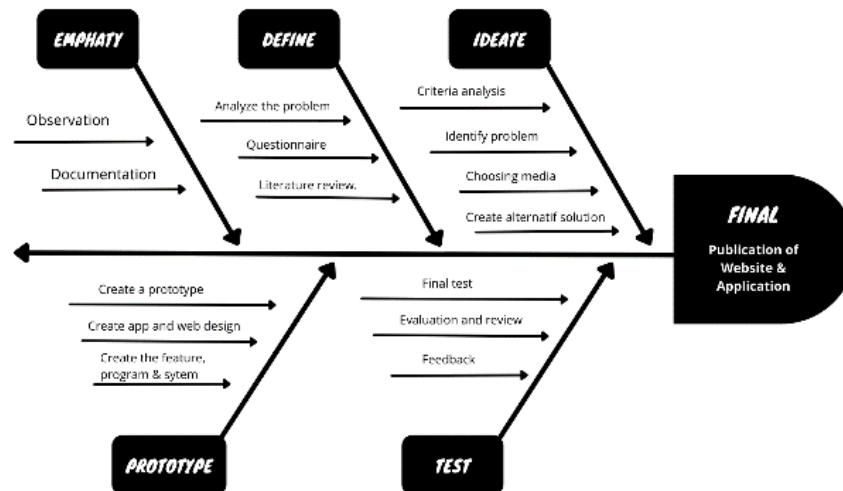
EMPHATY

Observation

Documentation

DEFINE

Analyze the problem

Questionnaire

Literature review.

IDEATE

Criteria analysis

Identify problem

Choosing media

Create alternatif solution

FINAL

Publication of Website & Application

Create a prototype

Create app and web design

Create the feature, program & sytem

PROTOTYPE

Final test

Evaluation and review

Feedback

TEST